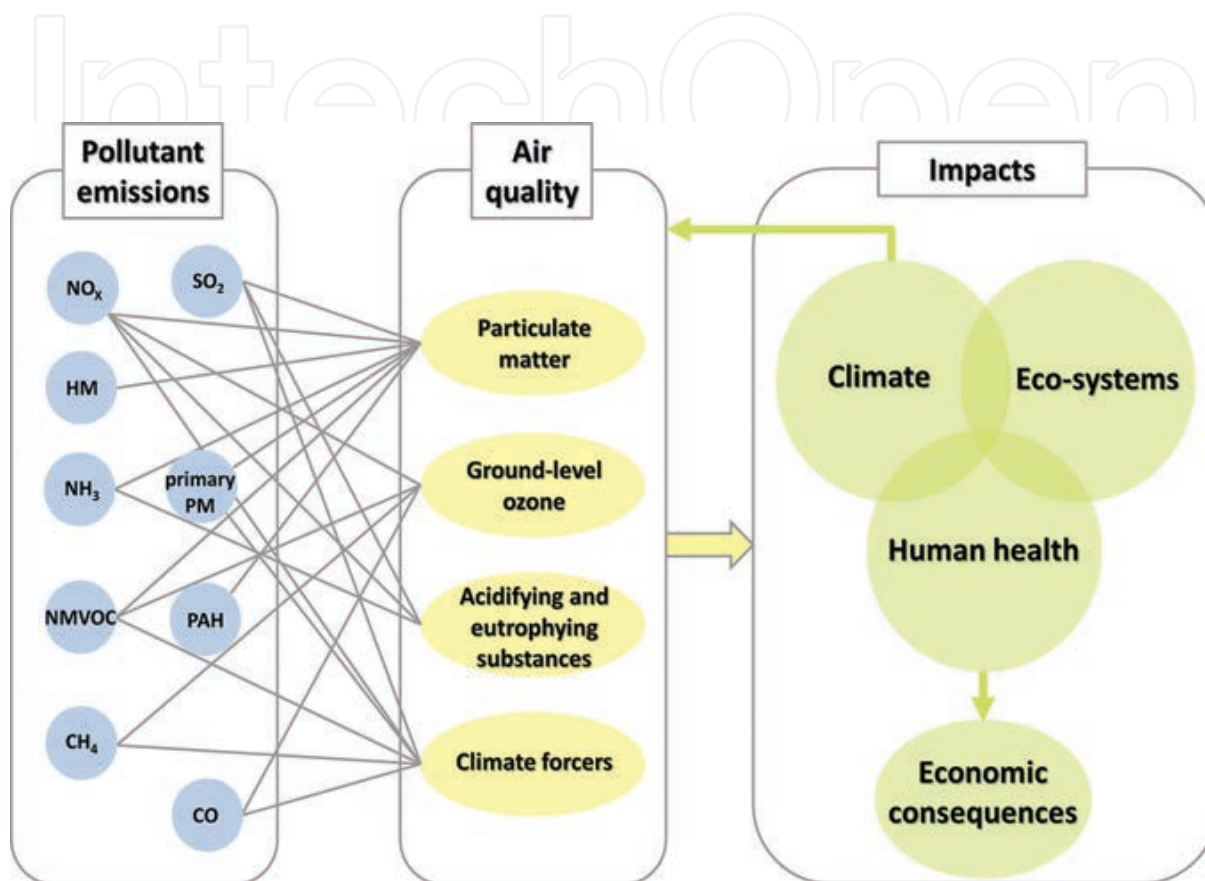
IntechOpen

Pollutant emissions

$NO_X$

$SO_2$

HM

$NH_3$

primary PM

NMVOC

PAH

$CH_4$

CO

Air quality

Particulate matter

Ground-level ozone

Acidifying and eutrophying substances

Climate forcers

Impacts

Climate

Eco-systems

Human health

Economic consequences